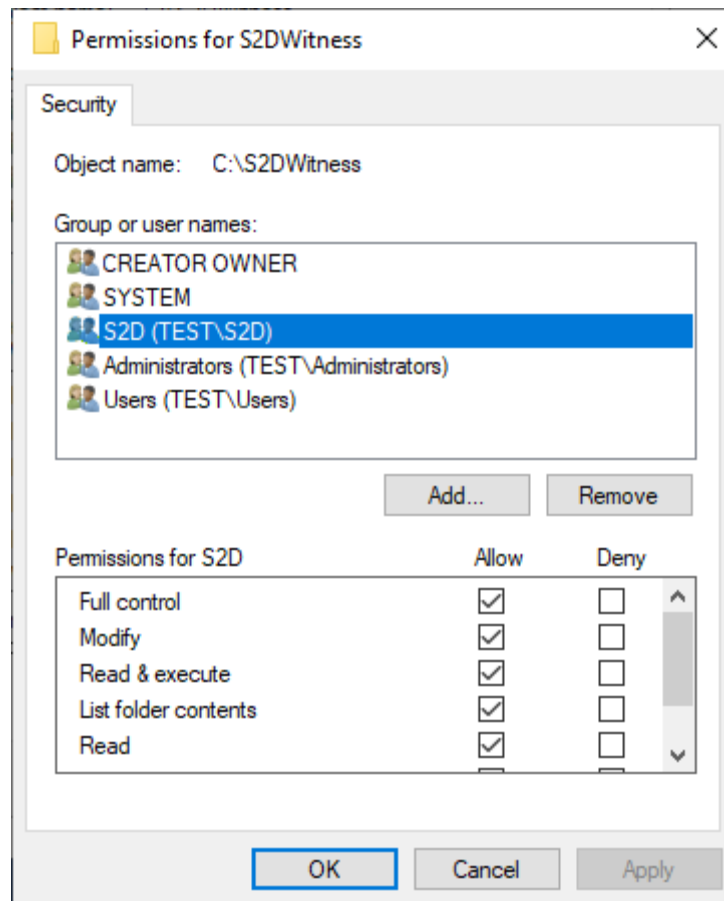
Permissions for S2DWitness

Security

Object name: C:\S2DWitness

Group or user names:

CREATOR OWNER
SYSTEM
S2D (TEST\S2D)
Administrators (TEST\Administrators)
Users (TEST\Users)

Add... Remove

| Permissions for S2D | Allow | Deny |
|---|---|---|
| Full control | ☑ | ☐ |
| Modify | ☑ | ☐ |
| Read & execute | ☑ | ☐ |
| List folder contents | ☑ | ☐ |
| Read | ☑ | ☐ |

OK Cancel Apply